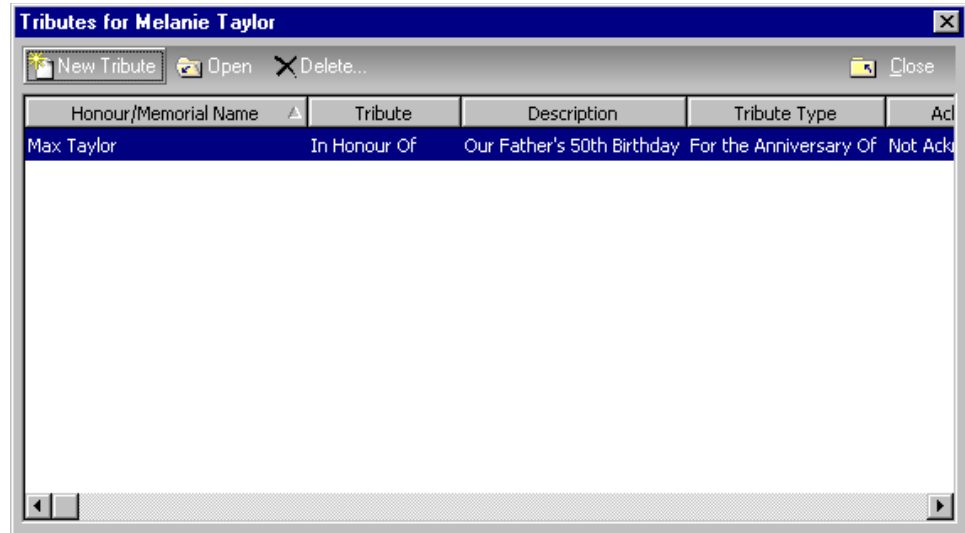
Tributes for Melanie Taylor

New Tribute Open Delete... Close

| Honour/Memorial Name | Tribute | Description | Tribute Type | Ac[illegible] |
|---|---|---|---|---|
| Max Taylor | In Honour Of | Our Father's 50th Birthday | For the Anniversary Of | Not Ack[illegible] |